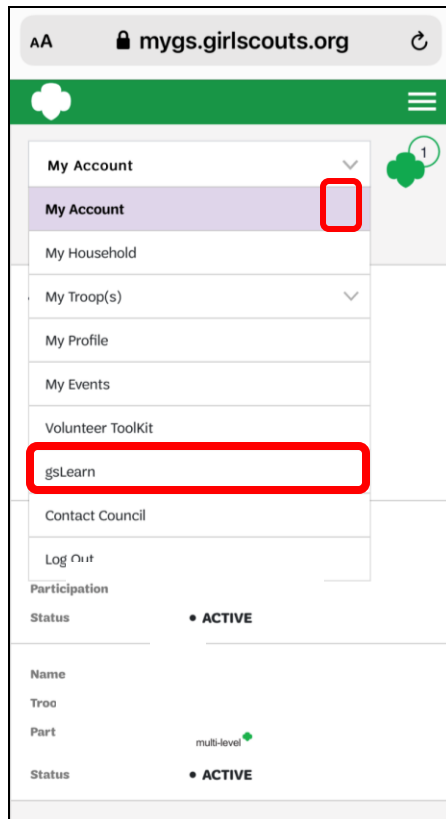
AA mygs.girlscouts.org

1

My Account

My Account

My Household

My Troop(s)

My Profile

My Events

Volunteer ToolKit

gsLearn

Contact Council

Log Out

Participation

Status • ACTIVE

Name

Troo

Part multi-level

Status • ACTIVE